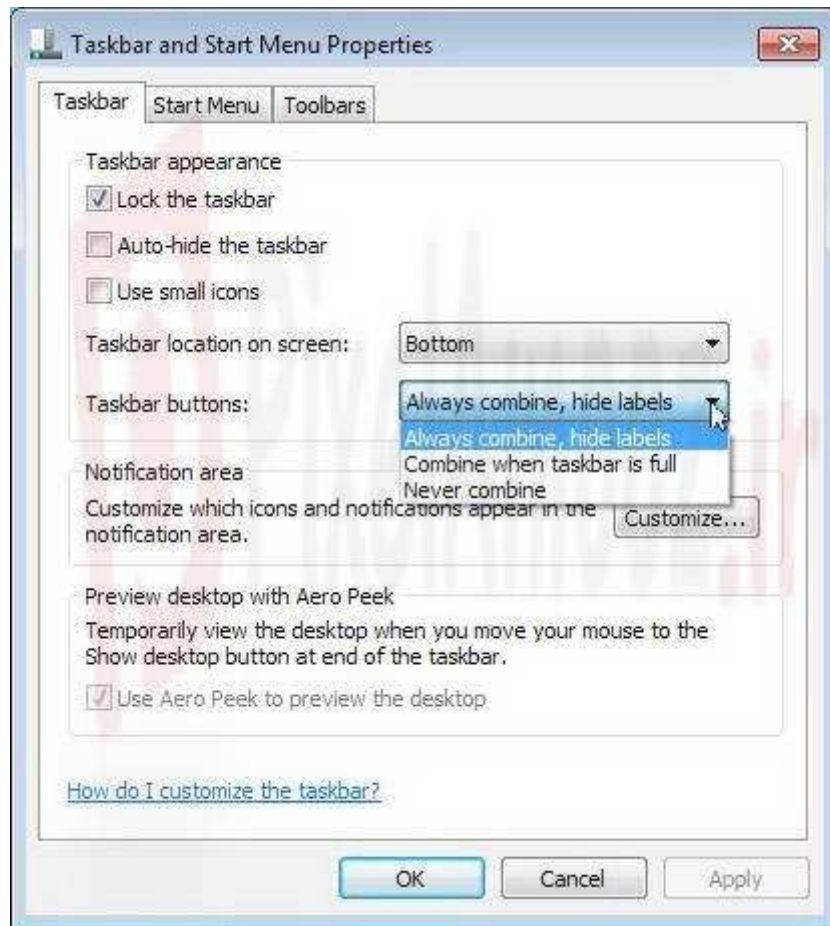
Taskbar and Start Menu Properties

Taskbar | Start Menu | Toolbars

Taskbar appearance

Lock the taskbar

Auto-hide the taskbar

Use small icons

Taskbar location on screen: Bottom

Taskbar buttons: Always combine, hide labels

Always combine, hide labels
Combine when taskbar is full
Never combine

Notification area

Customize which icons and notifications appear in the notification area.

Customize...

Preview desktop with Aero Peek

Temporarily view the desktop when you move your mouse to the Show desktop button at end of the taskbar.

Use Aero Peek to preview the desktop

How do I customize the taskbar?

OK Cancel Apply